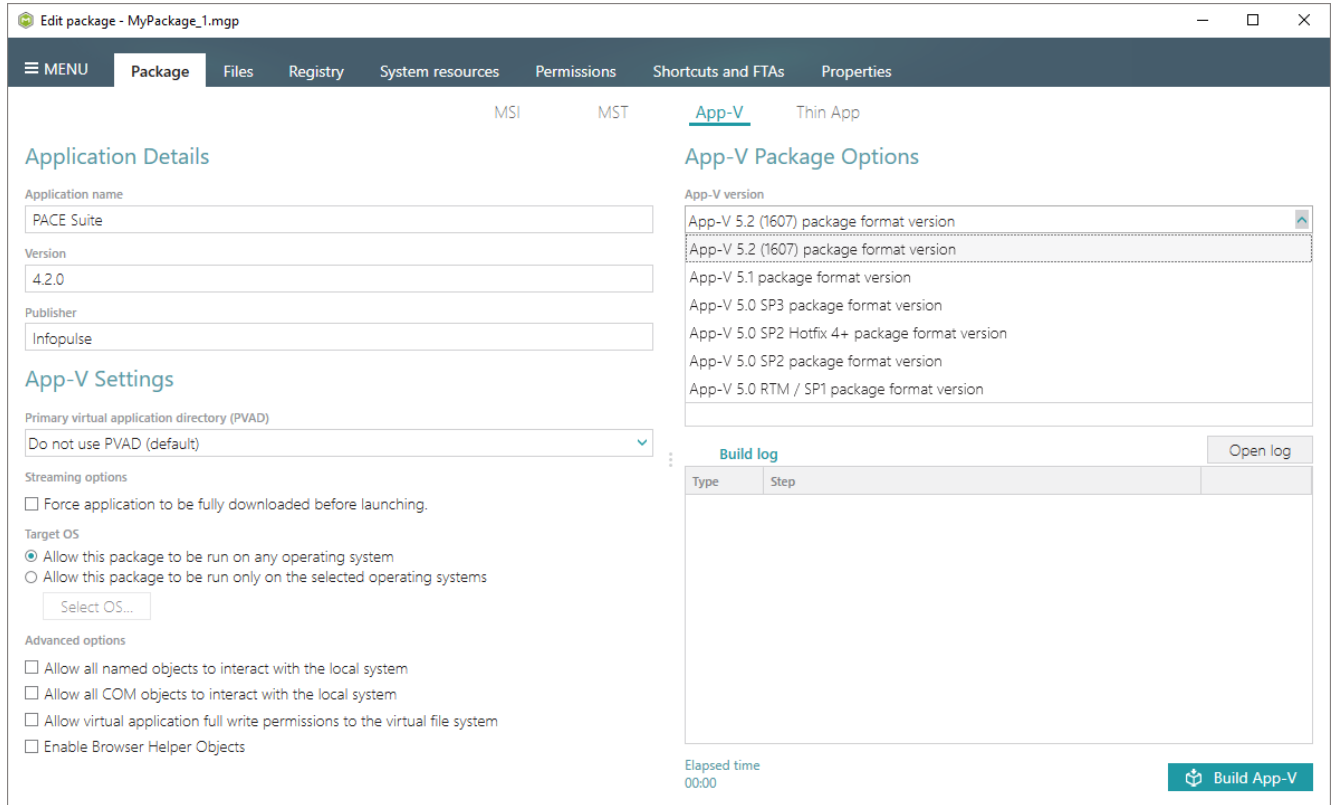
Edit package - MyPackage_1.mgp

≡ MENU Package Files Registry System resources Permissions Shortcuts and FTAs Properties

MSI MST App-V Thin App

Application Details

Application name
PACE Suite

Version
4.2.0

Publisher
Infopulse

App-V Settings

Primary virtual application directory (PVAD)
Do not use PVAD (default)

Streaming options
☐ Force application to be fully downloaded before launching.

Target OS
◉ Allow this package to be run on any operating system
○ Allow this package to be run only on the selected operating systems
Select OS...

Advanced options
☐ Allow all named objects to interact with the local system
☐ Allow all COM objects to interact with the local system
☐ Allow virtual application full write permissions to the virtual file system
☐ Enable Browser Helper Objects

App-V Package Options

App-V version
App-V 5.2 (1607) package format version
App-V 5.2 (1607) package format version
App-V 5.1 package format version
App-V 5.0 SP3 package format version
App-V 5.0 SP2 Hotfix 4+ package format version
App-V 5.0 SP2 package format version
App-V 5.0 RTM / SP1 package format version

Build log
Open log

| Type | Step | |
|---|---|---|

Elapsed time
00:00

Build App-V